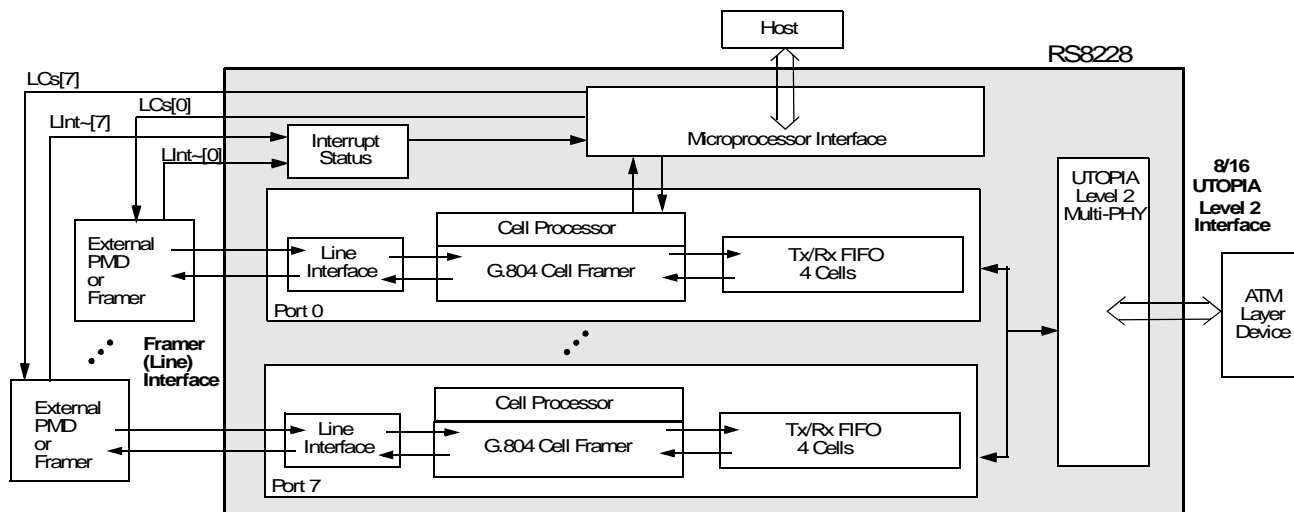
Host

RS8228

LCs[7]

LCs[0]

LInt~[7]

LInt~[0]

Interrupt Status

Microprocessor Interface

UTOPIA Level 2 Multi-PHY

8/16 UTOPIA Level 2 Interface

External PMD or Framer

Cell Processor

Line Interface

G.804 Cell Framer

Tx/Rx FIFO 4 Cells

Port 0

ATM Layer Device

Framer (Line) Interface

External PMD or Framer

Cell Processor

Line Interface

G.804 Cell Framer

Tx/Rx FIFO 4 Cells

Port 7